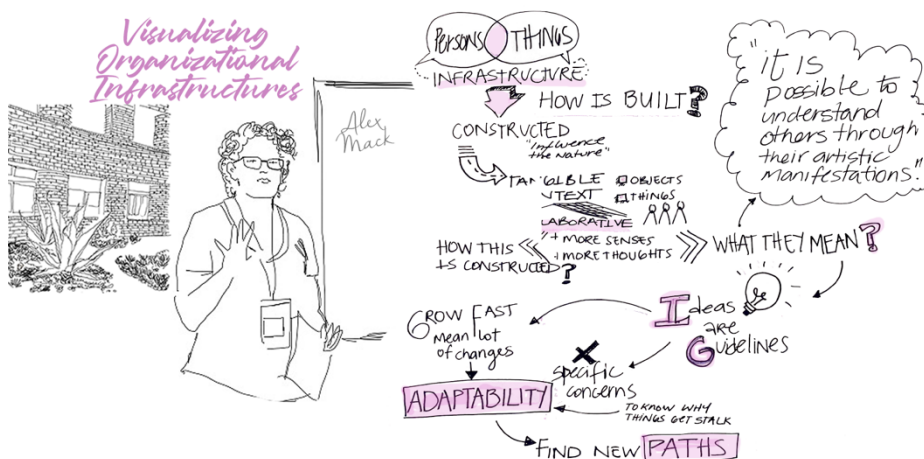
Visualizing Organizational Infrastructures

Alex Mack

PERSONS THINGS

INFRASTRUCTURE

HOW IS BUILT?

CONSTRUCTED

"influence the nature"

TANGIBLE
CONTEXT
COLLABORATIVE

OBJECTS
THINGS

+ MORE SENSES
+ MORE THOUGHTS

HOW THIS IS CONSTRUCTED?

WHAT THEY MEAN?

"it is possible to understand others through their artistic manifestations."

Ideas are Guidelines

GROW FAST
mean lot of changes

specific concerns

TO KNOW WHY THINGS GET STACK

ADAPTABILITY

FIND NEW PATHS